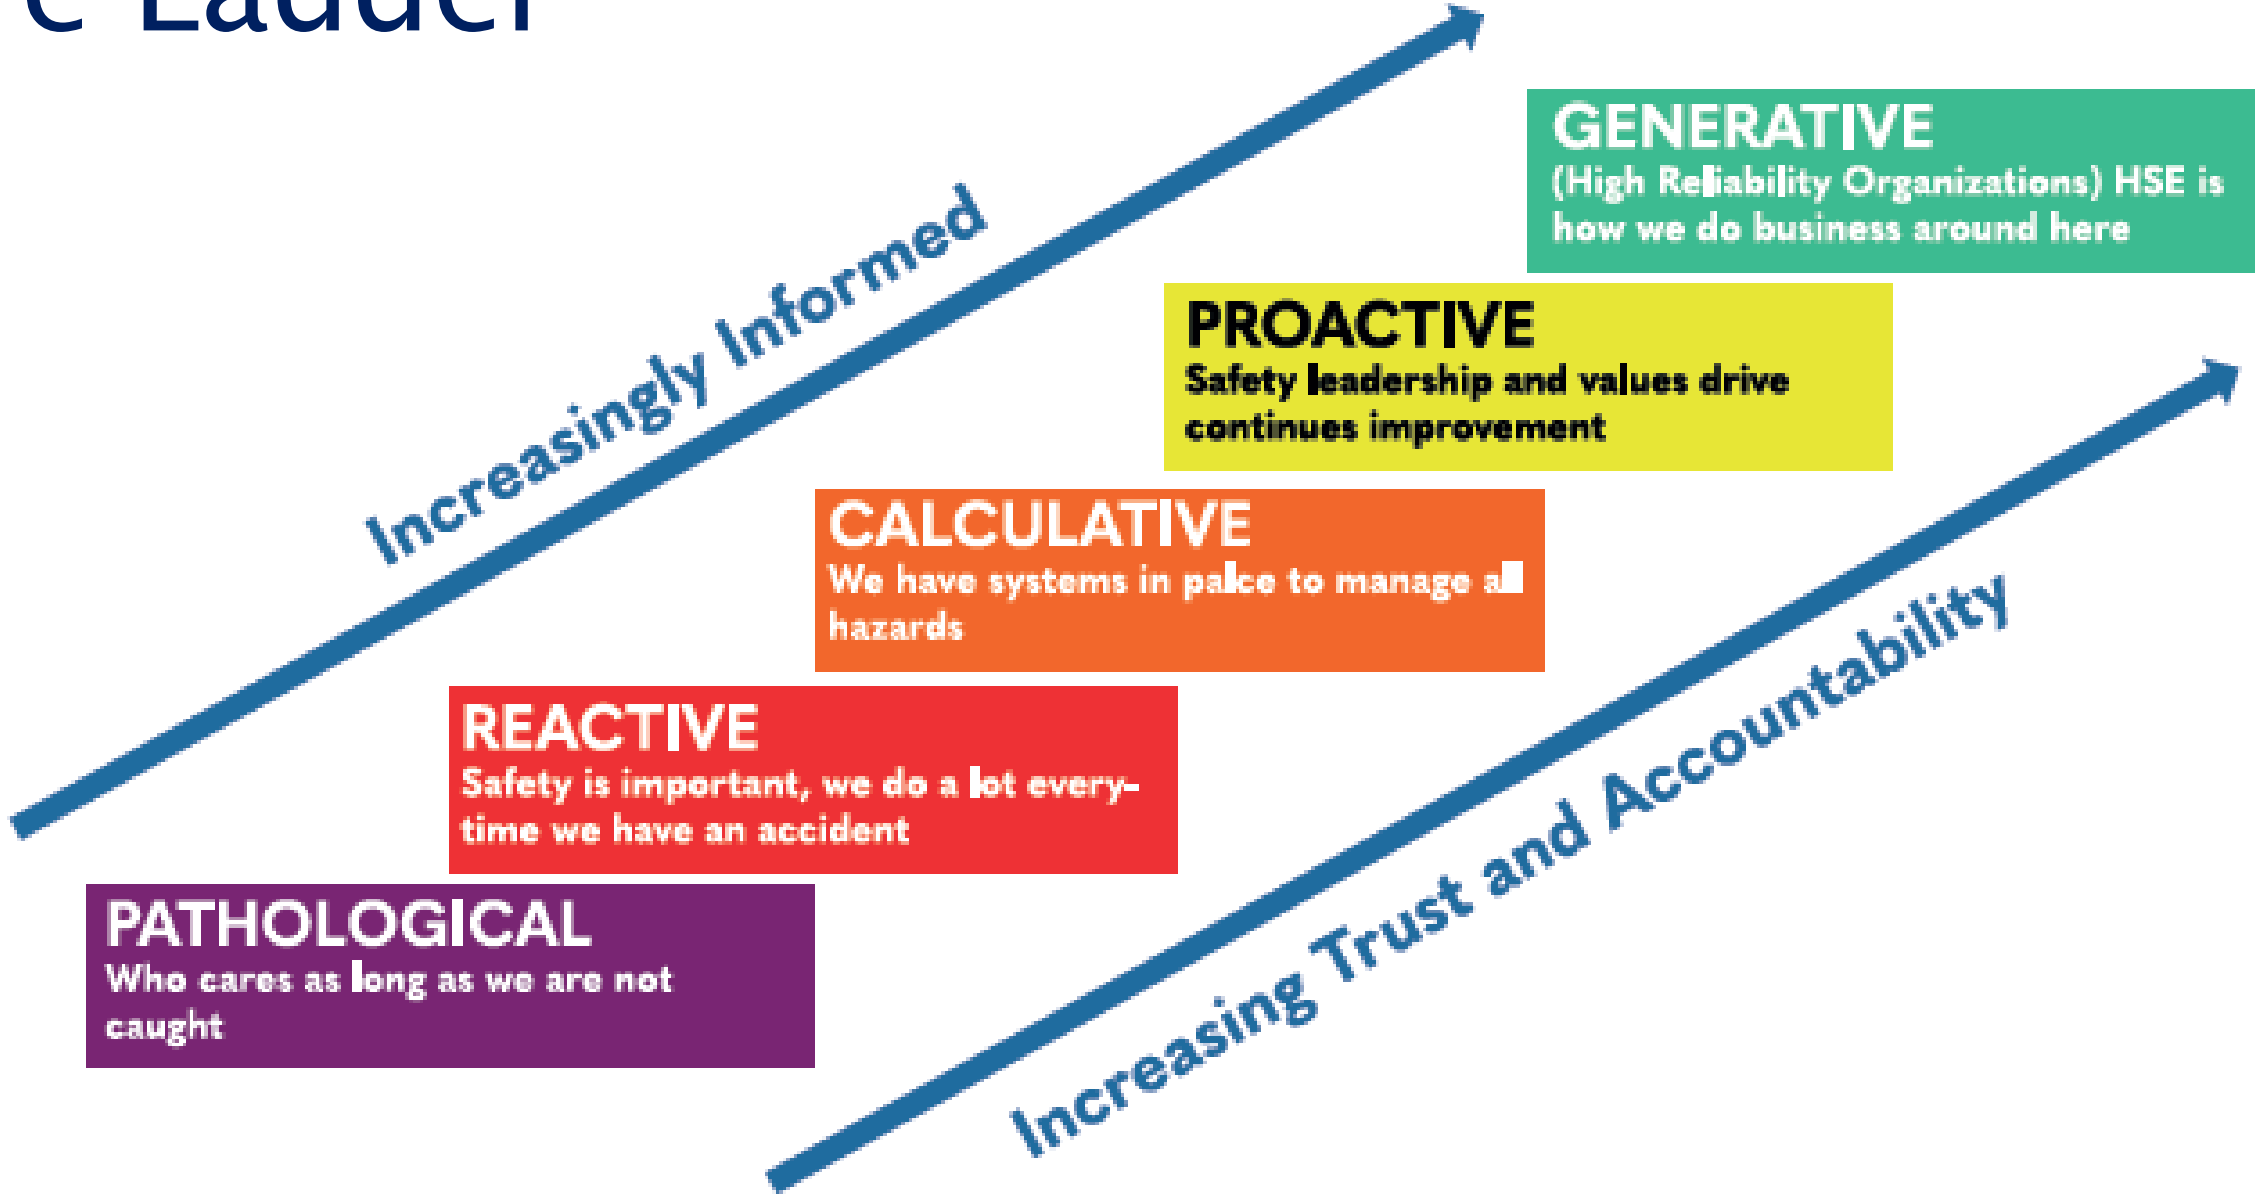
e Ladder

Increasingly Informed

GENERATIVE
(High Reliability Organizations) HSE is how we do business around here

PROACTIVE
Safety leadership and values drive continues improvement

CALCULATIVE
We have systems in palce to manage all hazards

REACTIVE
Safety is important, we do a lot everytime we have an accident

PATHOLOGICAL
Who cares as long as we are not caught

Increasing Trust and Accountability